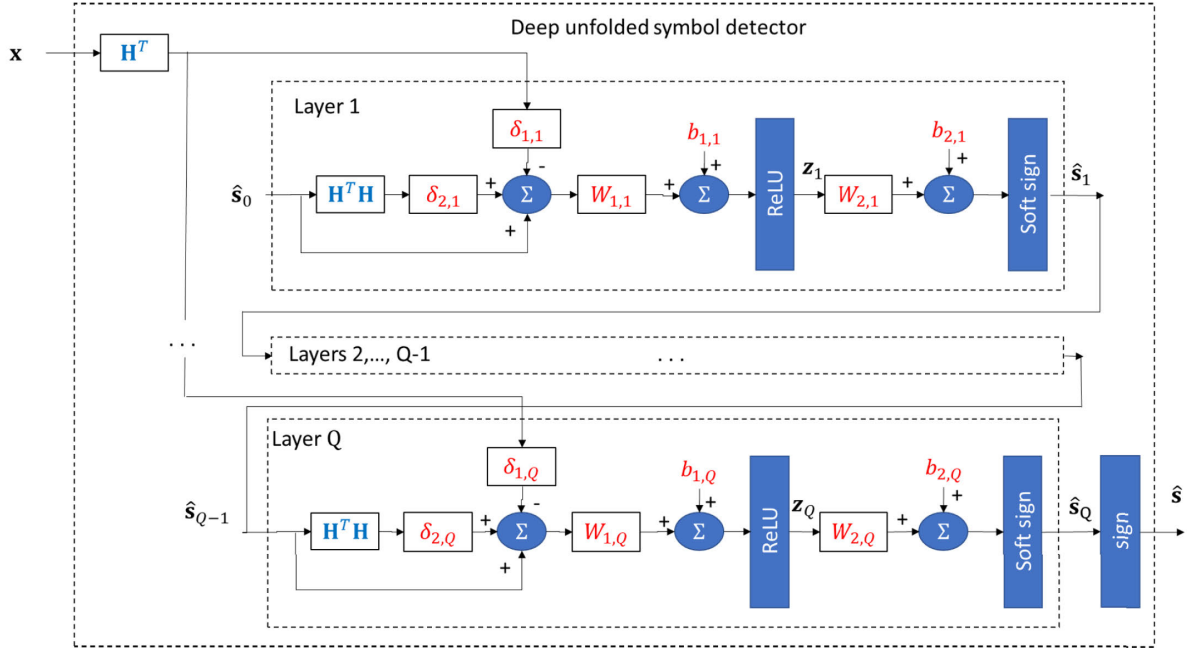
Deep unfolded symbol detector

$\mathbf{x}$

$\mathbf{H}^T$

Layer 1

$\delta_{1,1}$

-

$b_{1,1}$

+

$b_{2,1}$

+

$\hat{\mathbf{s}}_0$

$\mathbf{H}^T\mathbf{H}$

$\delta_{2,1}$

+

$\Sigma$

$W_{1,1}$

+

$\Sigma$

ReLU

$\mathbf{z}_1$

$W_{2,1}$

+

$\Sigma$

Soft sign

$\hat{\mathbf{s}}_1$

+

. . .

Layers 2,..., Q-1

. . .

Layer Q

$\delta_{1,Q}$

-

$b_{1,Q}$

+

$b_{2,Q}$

+

$\hat{\mathbf{s}}_{Q-1}$

$\mathbf{H}^T\mathbf{H}$

$\delta_{2,Q}$

+

$\Sigma$

$W_{1,Q}$

+

$\Sigma$

ReLU

$\mathbf{z}_Q$

$W_{2,Q}$

+

$\Sigma$

Soft sign

$\hat{\mathbf{s}}_Q$

sign

$\hat{\mathbf{s}}$

+